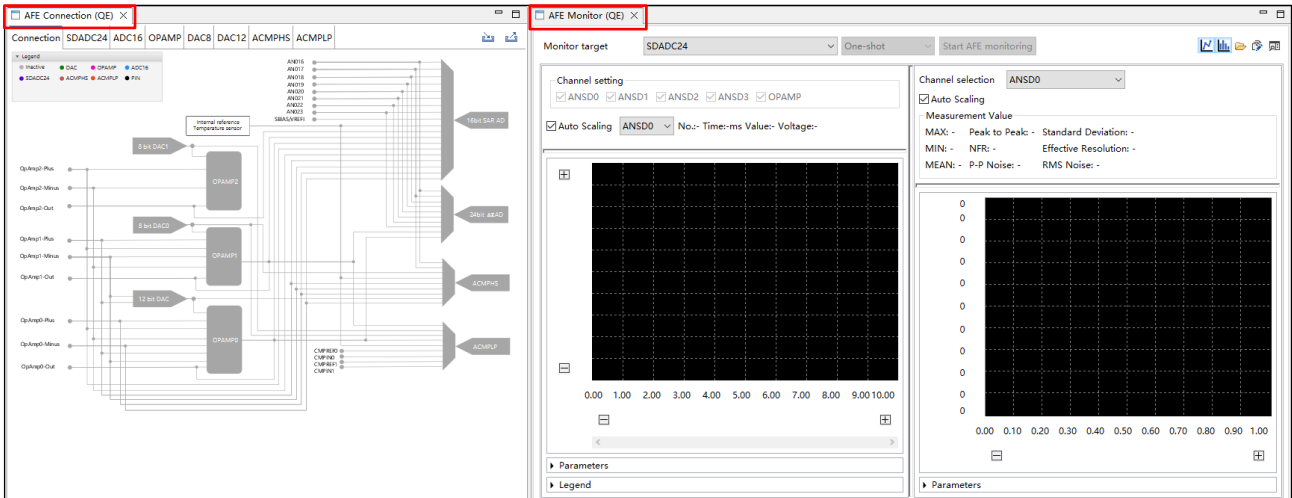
AFE Connection (QE) ×

Connection | SDADC24 | ADC16 | OPAMP | DAC8 | DAC12 | ACMPHS | ACMPLP

Legend
Inactive DAC OPAMP ADC16
SDADC24 ACMPHS ACMPLP PIN

AN016
AN017
AN018
AN019
AN020
AN021
AN022
AN023
SBIAS/VREFI

Internal reference
Temperature sensor

16bit SAR AD

8 bit DAC1

OpAmp2-Plus
OpAmp2-Minus
OpAmp2-Out

OPAMP2

24bit ΔΣAD

8 bit DAC0

OpAmp1-Plus
OpAmp1-Minus
OpAmp1-Out

OPAMP1

ACMPHS

12 bit DAC

OpAmp0-Plus
OpAmp0-Minus
OpAmp0-Out

OPAMP0

ACMPLP

CMPREF0
CMPIN0
CMPREF1
CMPIN1

AFE Monitor (QE) ×

Monitor target | SDADC24 | One-shot | Start AFE monitoring

Channel setting
ANSD0 ANSD1 ANSD2 ANSD3 OPAMP

Auto Scaling | ANSD0 | No.:- Time:-ms Value:- Voltage:-

0.00 1.00 2.00 3.00 4.00 5.00 6.00 7.00 8.00 9.00 10.00

Parameters
Legend

Channel selection | ANSD0
Auto Scaling
Measurement Value
MAX: - Peak to Peak: - Standard Deviation: -
MIN: - NFR: - Effective Resolution: -
MEAN: - P-P Noise: - RMS Noise: -

0
0
0
0
0
0
0
0
0
0
0

0.00 0.10 0.20 0.30 0.40 0.50 0.60 0.70 0.80 0.90 1.00

Parameters